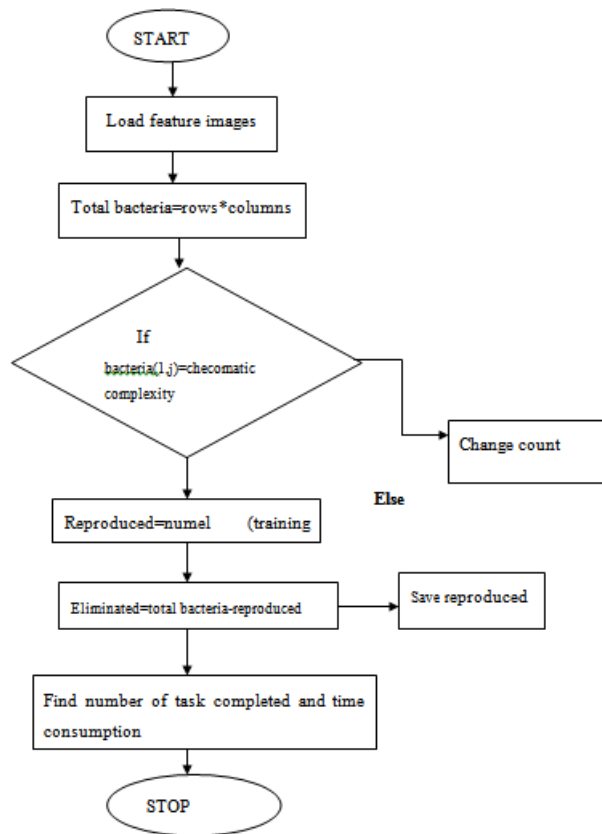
START

Load feature images

Total bacteria=rows*columns

If

bacteria(1,j)=checomatic complexity

Change count

Else

Reproduced=numel (training

Eliminated=total bacteria-reproduced

Save reproduced

Find number of task completed and time consumption

STOP